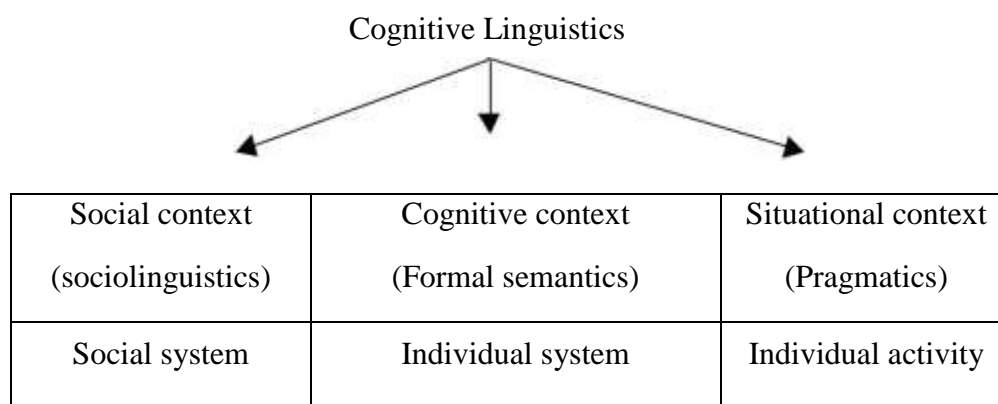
Cognitive Linguistics

| Social context (sociolinguistics) | Cognitive context (Formal semantics) | Situational context (Pragmatics) |
|---|---|---|
| Social system | Individual system | Individual activity |